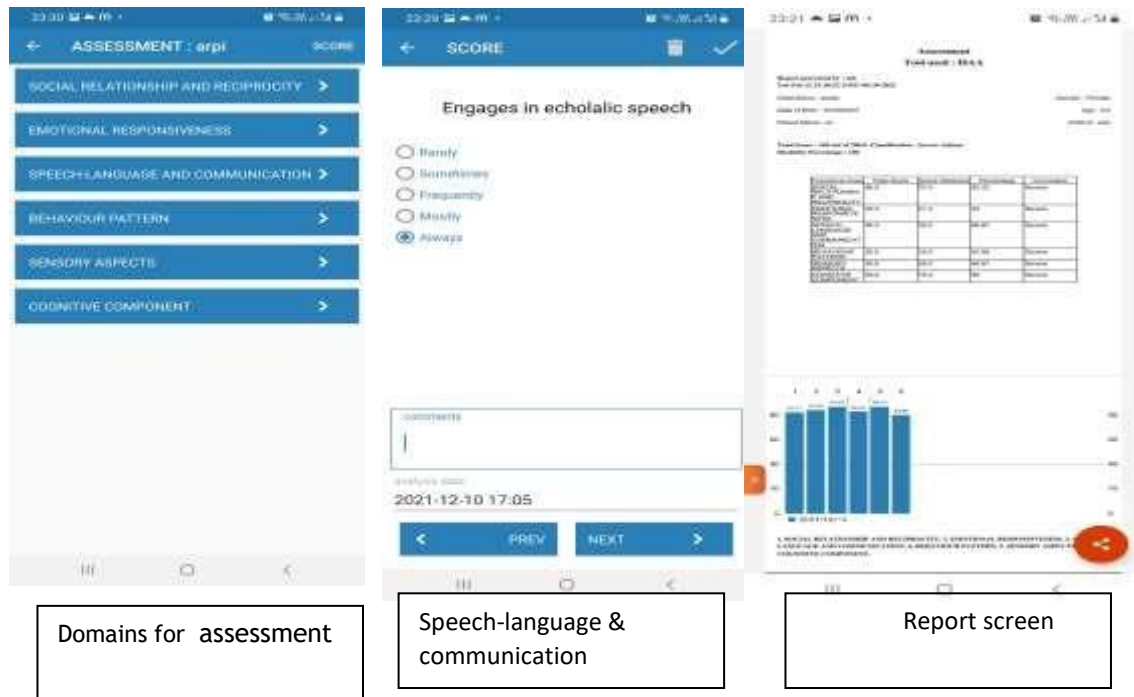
ASSESSMENT : arpi SCORE

SOCIAL RELATIONSHIP AND RECIPROCITY >

EMOTIONAL RESPONSIVENESS >

SPEECH-LANGUAGE AND COMMUNICATION >

BEHAVIOUR PATTERN >

SENSORY ASPECTS >

COGNITIVE COMPONENT >

Domains for assessment

SCORE

Engages in echolalic speech

Rarely
Sometimes
Frequently
Mostly
Always

comments

analysis date
2021-12-10 17:05

PREV NEXT

Speech-language & communication

Assessment
Tool used : ISAA

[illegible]

Report screen